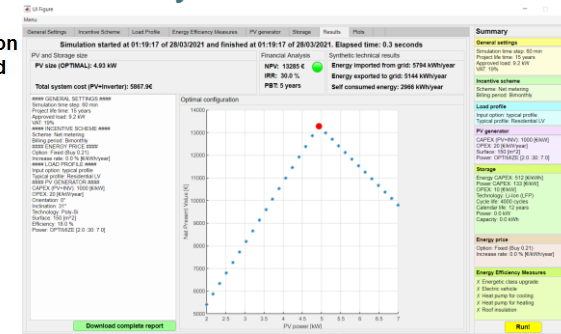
UI Figure

Menu

on

d

General Settings | Incentive Scheme | Load Profile | Energy Efficiency Measures | PV generator | Storage | Results | Plots

Simulation started at 01:19:17 of 28/03/2021 and finished at 01:19:17 of 28/03/2021. Elapsed time: 0.3 seconds

PV and Storage size

PV size (OPTIMAL): 4.93 kW

Total system cost (PV+Inverter): 5867.9€

Financial Analysis

NPV: 13265 €

IRR: 30.0 %

PBT: 5 years

Synthetic technical results

Energy imported from grid: 5794 kWh/year

Energy exported to grid: 5144 kWh/year

Self consumed energy: 2966 kWh/year

##### GENERAL SETTINGS #####
Simulation time step: 60 min
Project life time: 15 years
Approved load: 9.2 kW
VAT: 19%
##### INCENTIVE SCHEME #####
Scheme: Net metering
Billing period: Bimonthly
##### ENERGY PRICE #####
Option: Fixed (Buy 0.21)
Increase rate: 0.0 % [€/kWh/year]
##### LOAD PROFILE #####
Input option: typical profile
Typical profile: Residential LV
##### PV GENERATOR #####
CAPEX (PV+INV): 1000 [€/kW]
OPEX: 20 [€/kW/year]
Tilt: 30°
Orientation: 0°
Inclination: 31°
Technology: Poly-Si
Surface: 150 [m^2]
Efficiency: 18.0 %
Power: OPTIMIZE [2.0 :30 :7.0]

Download complete report

Optimal configuration

Net Present Value [€]

14000
13000
12000
11000
10000
9000
8000
7000
6000
5000

2 2.5 3 3.5 4 4.5 5 5.5 6 6.5 7

PV power [kW]

Summary

General settings
Simulation time step: 60 min
Project life time: 15 years
Approved load: 9.2 kW
VAT: 19%

Incentive scheme
Scheme: Net metering
Billing period: Bimonthly

Load profile
Input option: typical profile
Typical profile: Residential LV

PV generator
CAPEX (PV+INV): 1000 [€/kW]
OPEX: 20 [€/kW/year]
Surface: 150 [m^2]
Power: OPTIMIZE [2.0 :30 :7.0]

Storage
Energy CAPEX: 512 [€/kWh]
Power CAPEX: 133 [€/kW]
OPEX: 10 [€/kW]
Technology: Li-ion (LFP)
Cycle life: 4000 cycles
Calendar life: 12 years
Power: 0.0 kW
Capacity: 0.0 kWh

Energy price
Option: Fixed (Buy 0.21)
Increase rate: 0.0 % [€/kWh/year]

Energy Efficiency Measures
✓ Energetic class upgrade
✓ Electric vehicle
✓ Heat pump for cooling
✓ Heat pump for heating
✓ Roof insulation

Run!